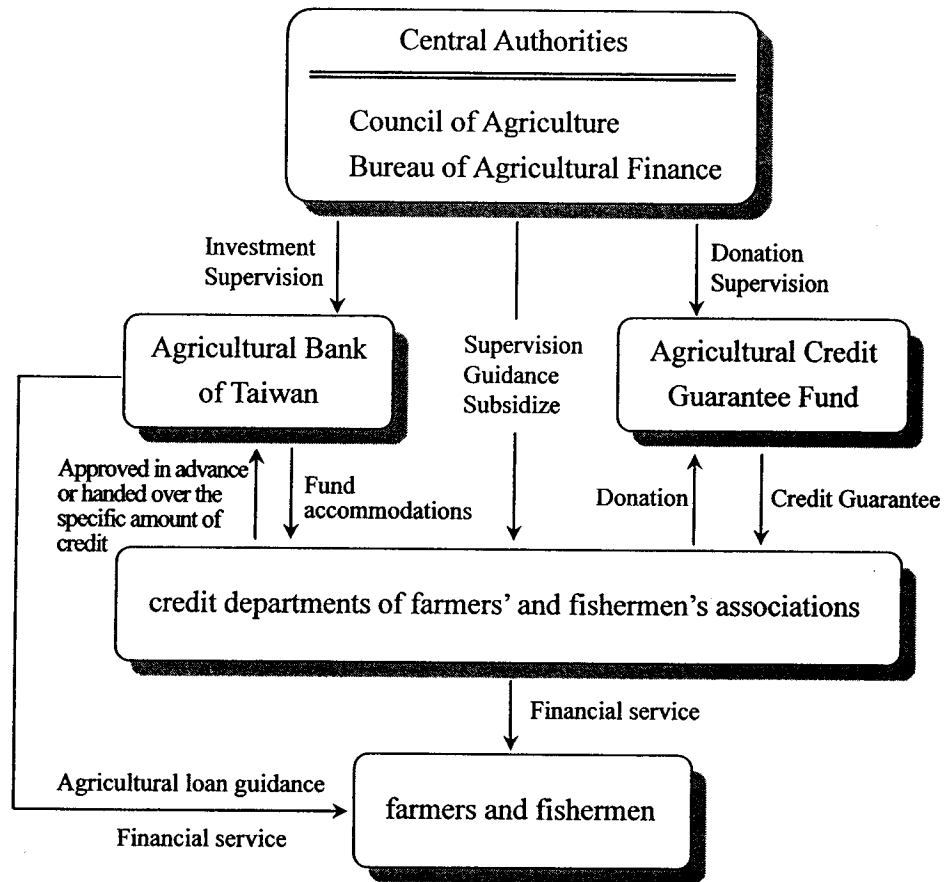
Central Authorities

Council of Agriculture
Bureau of Agricultural Finance

Investment
Supervision

Supervision
Guidance
Subsidize

Donation
Supervision

Agricultural Bank
of Taiwan

Agricultural Credit
Guarantee Fund

Approved in advance or handed over the specific amount of credit

Fund
accommodations

Donation

Credit Guarantee

credit departments of farmers' and fishermen's associations

Financial service

Agricultural loan guidance

farmers and fishermen

Financial service